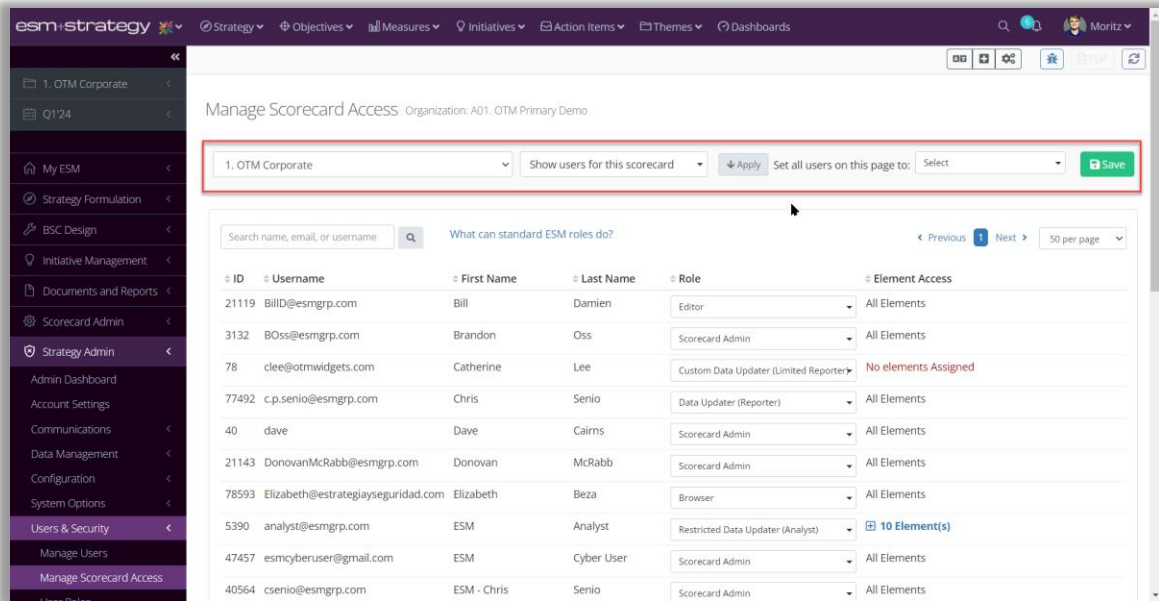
esm+strategy Strategy Objectives Measures Initiatives Action Items Themes Dashboards Moritz

«

1. OTM Corporate

Q1'24

My ESM

Strategy Formulation

BSC Design

Initiative Management

Documents and Reports

Scorecard Admin

Strategy Admin

Admin Dashboard

Account Settings

Communications

Data Management

Configuration

System Options

Users & Security

Manage Users

Manage Scorecard Access

Manage Scorecard Access Organization: A01. OTM Primary Demo

1. OTM Corporate | Show users for this scorecard | Apply | Set all users on this page to: | Select | Save

Search name, email, or username

What can standard ESM roles do?

Previous 1 Next 50 per page

| ID | Username | First Name | Last Name | Role | Element Access |
|---|---|---|---|---|---|
| 21119 | BillD@esmgrp.com | Bill | Damien | Editor | All Elements |
| 3132 | BOss@esmgrp.com | Brandon | Oss | Scorecard Admin | All Elements |
| 78 | clee@otmwidgets.com | Catherine | Lee | Custom Data Updater (Limited Reporter) | No elements Assigned |
| 77492 | c.p.senio@esmgrp.com | Chris | Senio | Data Updater (Reporter) | All Elements |
| 40 | dave | Dave | Cairns | Scorecard Admin | All Elements |
| 21143 | DonovanMcRabb@esmgrp.com | Donovan | McRabb | Scorecard Admin | All Elements |
| 78593 | Elizabeth@estrategiayseguridad.com | Elizabeth | Beza | Browser | All Elements |
| 5390 | analyst@esmgrp.com | ESM | Analyst | Restricted Data Updater (Analyst) | 10 Element(s) |
| 47457 | esmcyberuser@gmail.com | ESM | Cyber User | Scorecard Admin | All Elements |
| 40564 | csenio@esmgrp.com | ESM - Chris | Senio | Scorecard Admin | All Elements |